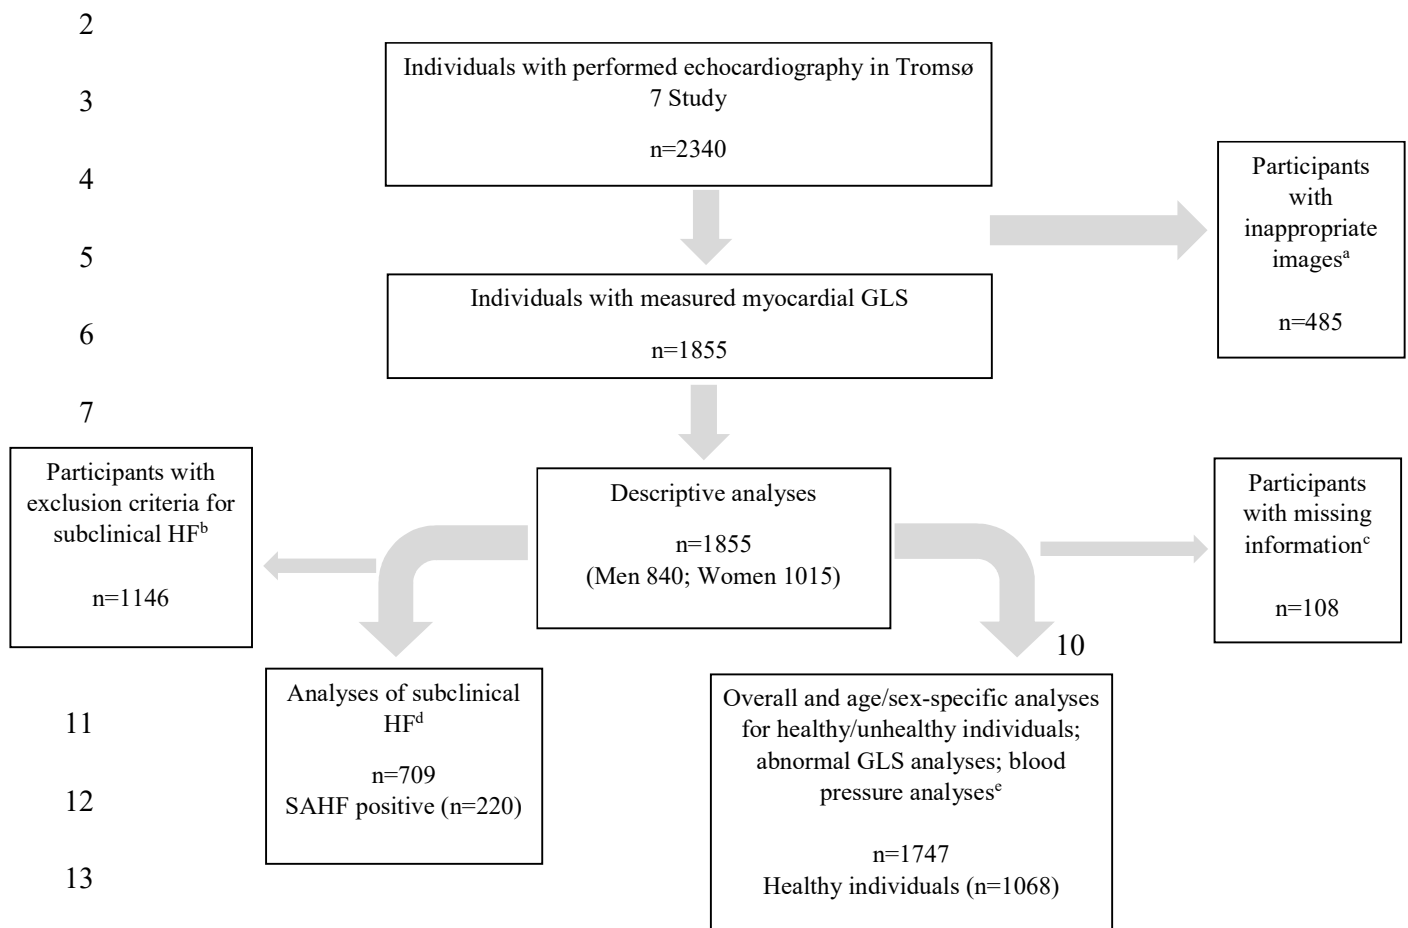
2

Individuals with performed echocardiography in Tromsø 7 Study

n=2340

3

4

Participants with inappropriate images$^a$

n=485

5

Individuals with measured myocardial GLS

n=1855

6

7

Participants with exclusion criteria for subclinical HF$^b$

n=1146

Descriptive analyses

n=1855
(Men 840; Women 1015)

Participants with missing information$^c$

n=108

10

Analyses of subclinical HF$^d$

n=709
SAHF positive (n=220)

11

12

13

Overall and age/sex-specific analyses for healthy/unhealthy individuals; abnormal GLS analyses; blood pressure analyses$^e$

n=1747
Healthy individuals (n=1068)